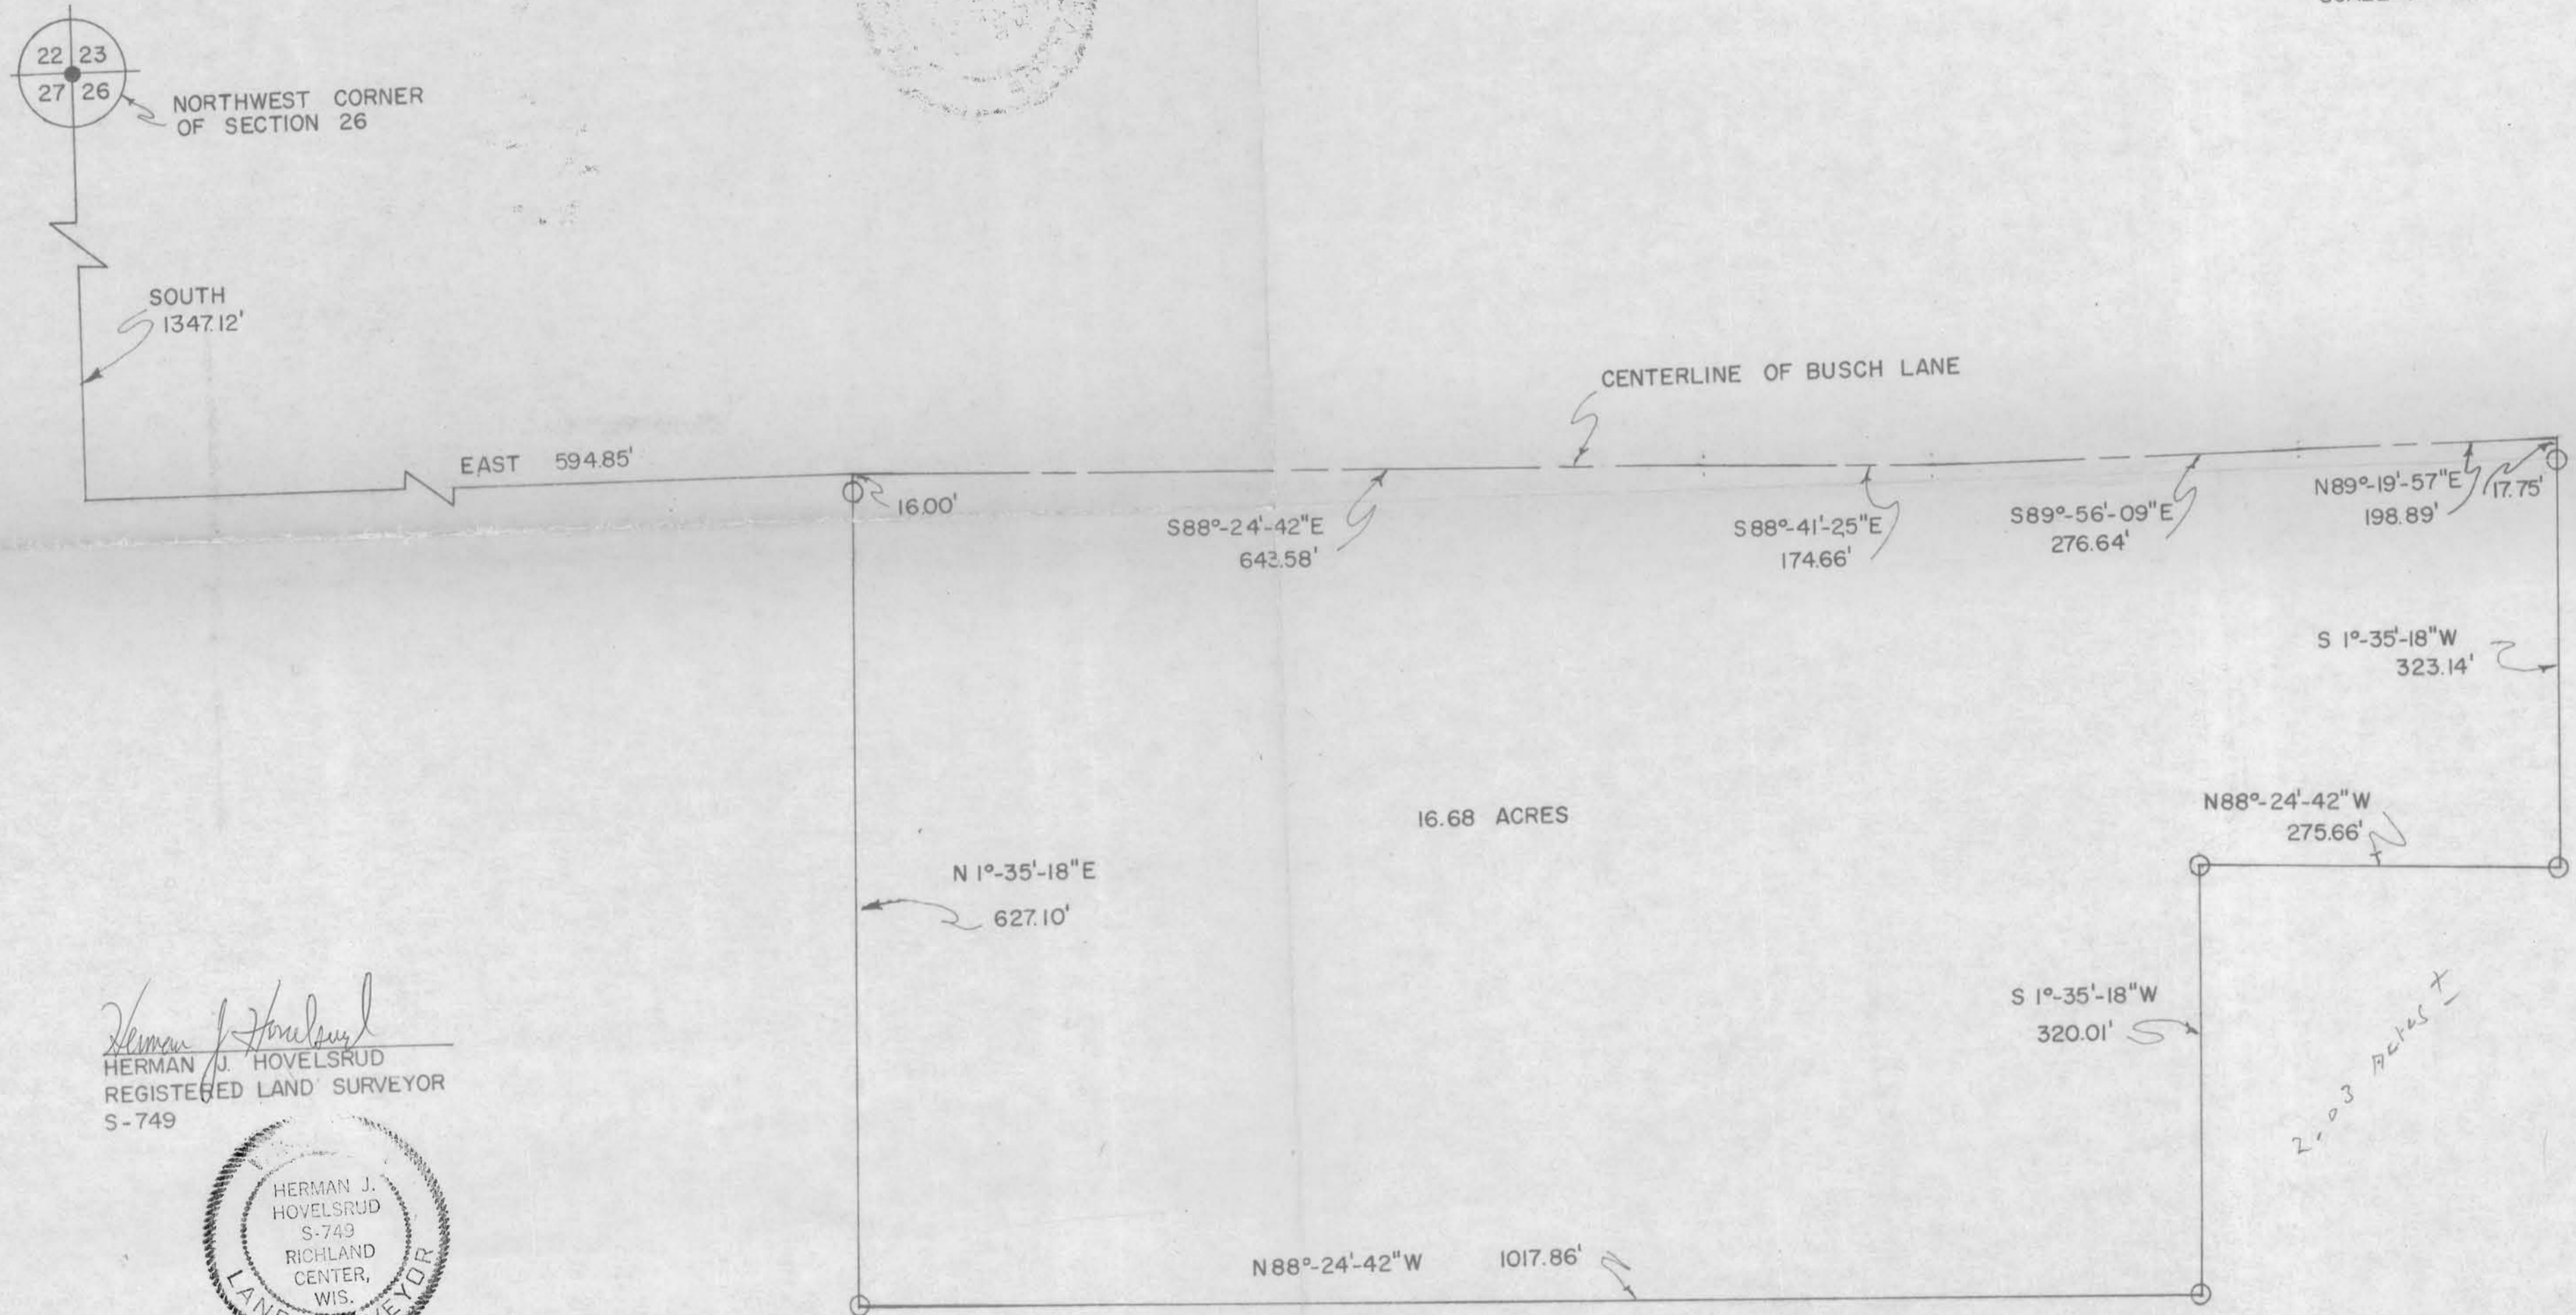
22 23
27 26

NORTHWEST CORNER OF SECTION 26

SOUTH
1347.12'

CENTERLINE OF BUSCH LANE

EAST 594.85'

16.00'

S88°-24'-42"E
643.58'

S88°-41'-25"E
174.66'

S89°-56'-09"E
276.64'

N89°-19'-57"E
198.89'

17.75'

S 1°-35'-18"W
323.14'

16.68 ACRES

N88°-24'-42"W
275.66'

N 1°-35'-18"E
627.10'

S 1°-35'-18"W
320.01'

2.03 Acres ±

Herman J. Hovelsrud
HERMAN J. HOVELSRUD
REGISTERED LAND SURVEYOR
S-749

HERMAN J. HOVELSRUD S-749 RICHLAND CENTER, WIS.
LAND SURVEYOR

N88°-24'-42"W 1017.86'